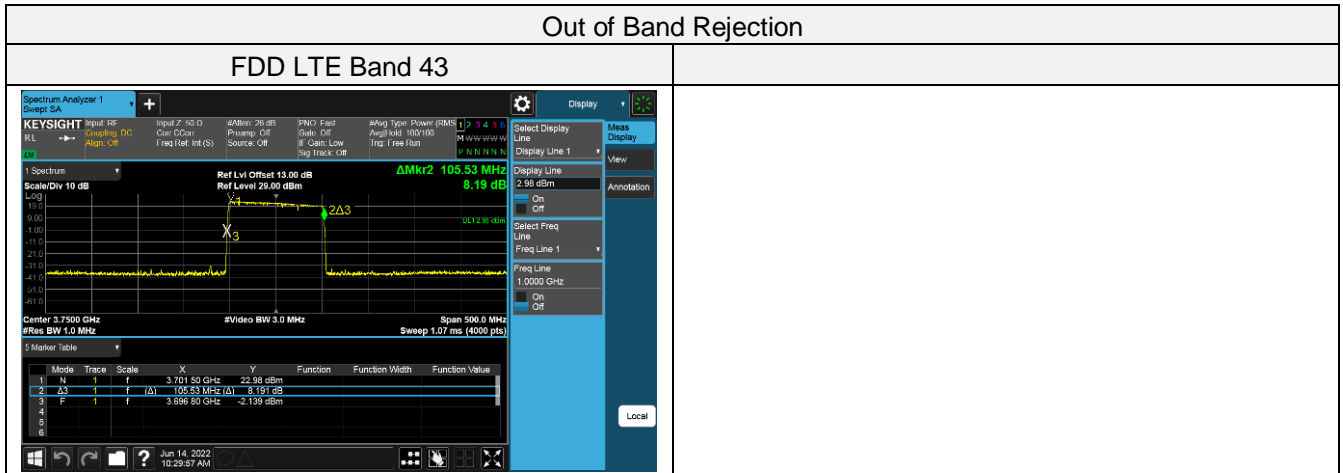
Out of Band Rejection

FDD LTE Band 43

Spectrum Analyzer 1
Swept SA

Display

KEYSIGHT Input: RF Coupling: DC Align: Off
Input Z: 50 Ω Corr CCorr Freq Ref: Int (S)
#Atten: 26 dB Preamp: Off Source: Off
PNO: Fast Gate: Off IF Gain: Low Sig Track: Off
#Avg Type: Power (RMS) Avg|Hold: 100/100 Trig: Free Run
1 2 3 4 5 6
M WWWWW
P N N N N N

Select Display Line
Display Line 1

Meas Display

View

Annotation

1 Spectrum
Scale/Div 10 dB
Log
Ref Lvl Offset 13.00 dB
Ref Level 29.00 dBm
ΔMkr2 105.53 MHz
8.19 dB

Display Line
2.98 dBm
On
Off

Select Freq Line
Freq Line 1

Freq Line
1.0000 GHz
On
Off

19.0
9.00
-1.00
-11.0
-21.0
-31.0
-41.0
-51.0
-61.0

DLT 2.98 dBm

Center 3.7500 GHz
#Res BW 1.0 MHz
#Video BW 3.0 MHz
Span 500.0 MHz
Sweep 1.07 ms (4000 pts)

5 Marker Table

| | Mode | Trace | Scale | X | Y | Function | Function Width | Function Value |
|---|---|---|---|---|---|---|---|---|
| 1 | N | 1 | f | 3.701 50 GHz | 22.98 dBm | | | |
| 2 | Δ3 | 1 | f (Δ) | 105.53 MHz (Δ) | 8.191 dB | | | |
| 3 | F | 1 | f | 3.696 80 GHz | -2.139 dBm | | | |
| 4 | | | | | | | | |
| 5 | | | | | | | | |
| 6 | | | | | | | | |

Local

Jun 14, 2022
10:29:57 AM